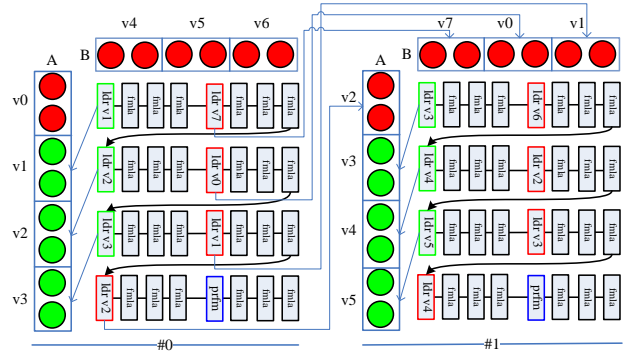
v4 v5 v6

B

A

v0

v1

v2

v3

ldr v1 fmla fmla fmla ldr v7 fmla fmla fmla

ldr v2 fmla fmla fmla ldr v0 fmla fmla fmla

ldr v3 fmla fmla fmla ldr v1 fmla fmla fmla

ldr v2 fmla fmla fmla prfm fmla fmla fmla

#0

v7 v0 v1

B

A

v2

v3

v4

v5

ldr v3 fmla fmla fmla ldr v6 fmla fmla fmla

ldr v4 fmla fmla fmla ldr v2 fmla fmla fmla

ldr v5 fmla fmla fmla ldr v3 fmla fmla fmla

ldr v4 fmla fmla fmla prfm fmla fmla fmla

#1